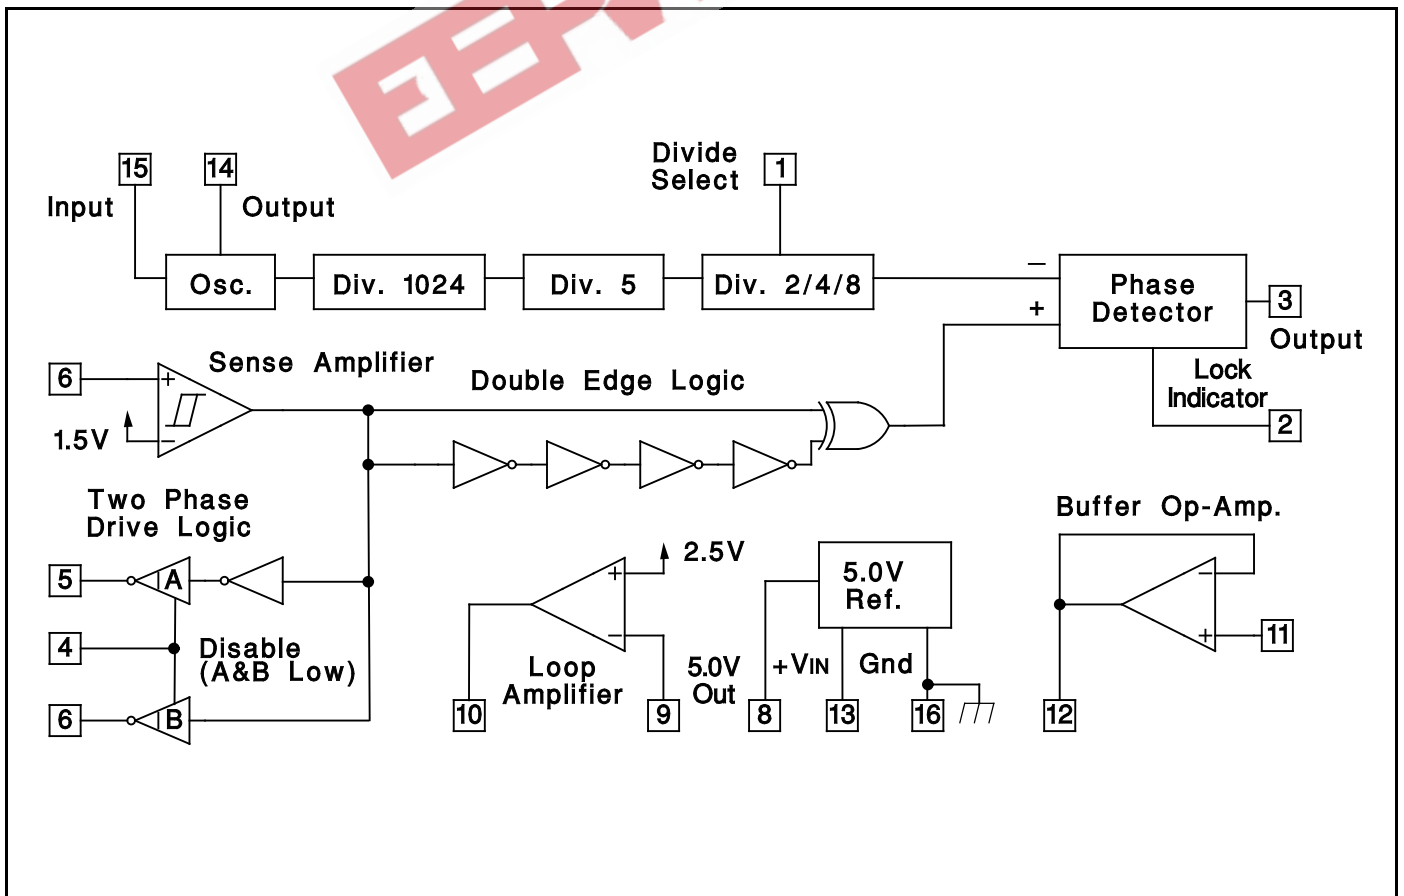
15
14
Input
Output
Divide Select
1
Osc.
Div. 1024
Div. 5
Div. 2/4/8
−
+
Phase Detector
3
Output
Lock Indicator
2
6
+
−
1.5V
Sense Amplifier
Double Edge Logic
Two Phase Drive Logic
5
A
4
Disable (A&B Low)
6
B
2.5V
+
−
Loop Amplifier
10
9
5.0V Out
5.0V Ref.
+VIN
Gnd
8
13
16
Buffer Op-Amp.
−
+
11
12